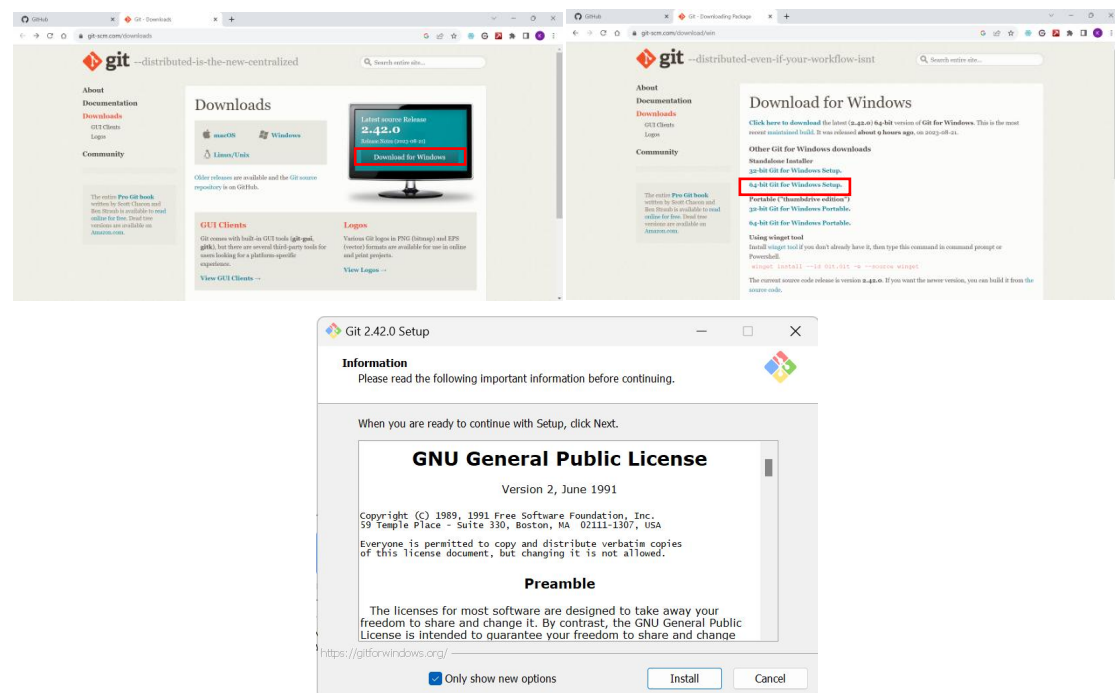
GitHub
Git - Downloads
git-scm.com/downloads

git --distributed-is-the-new-centralized

Search entire site...

About
Documentation
Downloads
GUI Clients
Logos
Community

The entire Pro Git book written by Scott Chacon and Ben Straub is available to read online for free. Dead tree versions are available on Amazon.com.

Downloads

macOS
Windows
Linux/Unix

Older releases are available and the Git source repository is on GitHub.

Latest source Release
2.42.0
Release Notes (2023-08-21)
Download for Windows

GUI Clients
Git comes with built-in GUI tools (git-gui, gitk), but there are several third-party tools for users looking for a platform-specific experience.
View GUI Clients →

Logos
Various Git logos in PNG (bitmap) and EPS (vector) formats are available for use in online and print projects.
View Logos →

GitHub
Git - Downloading Package
git-scm.com/download/win

git --distributed-even-if-your-workflow-isnt

Search entire site...

About
Documentation
Downloads
GUI Clients
Logos
Community

The entire Pro Git book written by Scott Chacon and Ben Straub is available to read online for free. Dead tree versions are available on Amazon.com.

Download for Windows

Click here to download the latest (2.42.0) 64-bit version of Git for Windows. This is the most recent maintained build. It was released about 9 hours ago, on 2023-08-21.

Other Git for Windows downloads
Standalone Installer
32-bit Git for Windows Setup.
64-bit Git for Windows Setup.
Portable ("thumbdrive edition")
32-bit Git for Windows Portable.
64-bit Git for Windows Portable.

Using winget tool
Install winget tool if you don't already have it, then type this command in command prompt or Powershell.
winget install --id Git.Git -e --source winget

The current source code release is version 2.42.0. If you want the newer version, you can build it from the source code.

Git 2.42.0 Setup

Information
Please read the following important information before continuing.

When you are ready to continue with Setup, click Next.

GNU General Public License

Version 2, June 1991

Copyright (C) 1989, 1991 Free Software Foundation, Inc.
59 Temple Place - Suite 330, Boston, MA 02111-1307, USA

Everyone is permitted to copy and distribute verbatim copies of this license document, but changing it is not allowed.

Preamble

The licenses for most software are designed to take away your freedom to share and change it. By contrast, the GNU General Public License is intended to guarantee your freedom to share and change

https://gitforwindows.org/

Only show new options
Install
Cancel